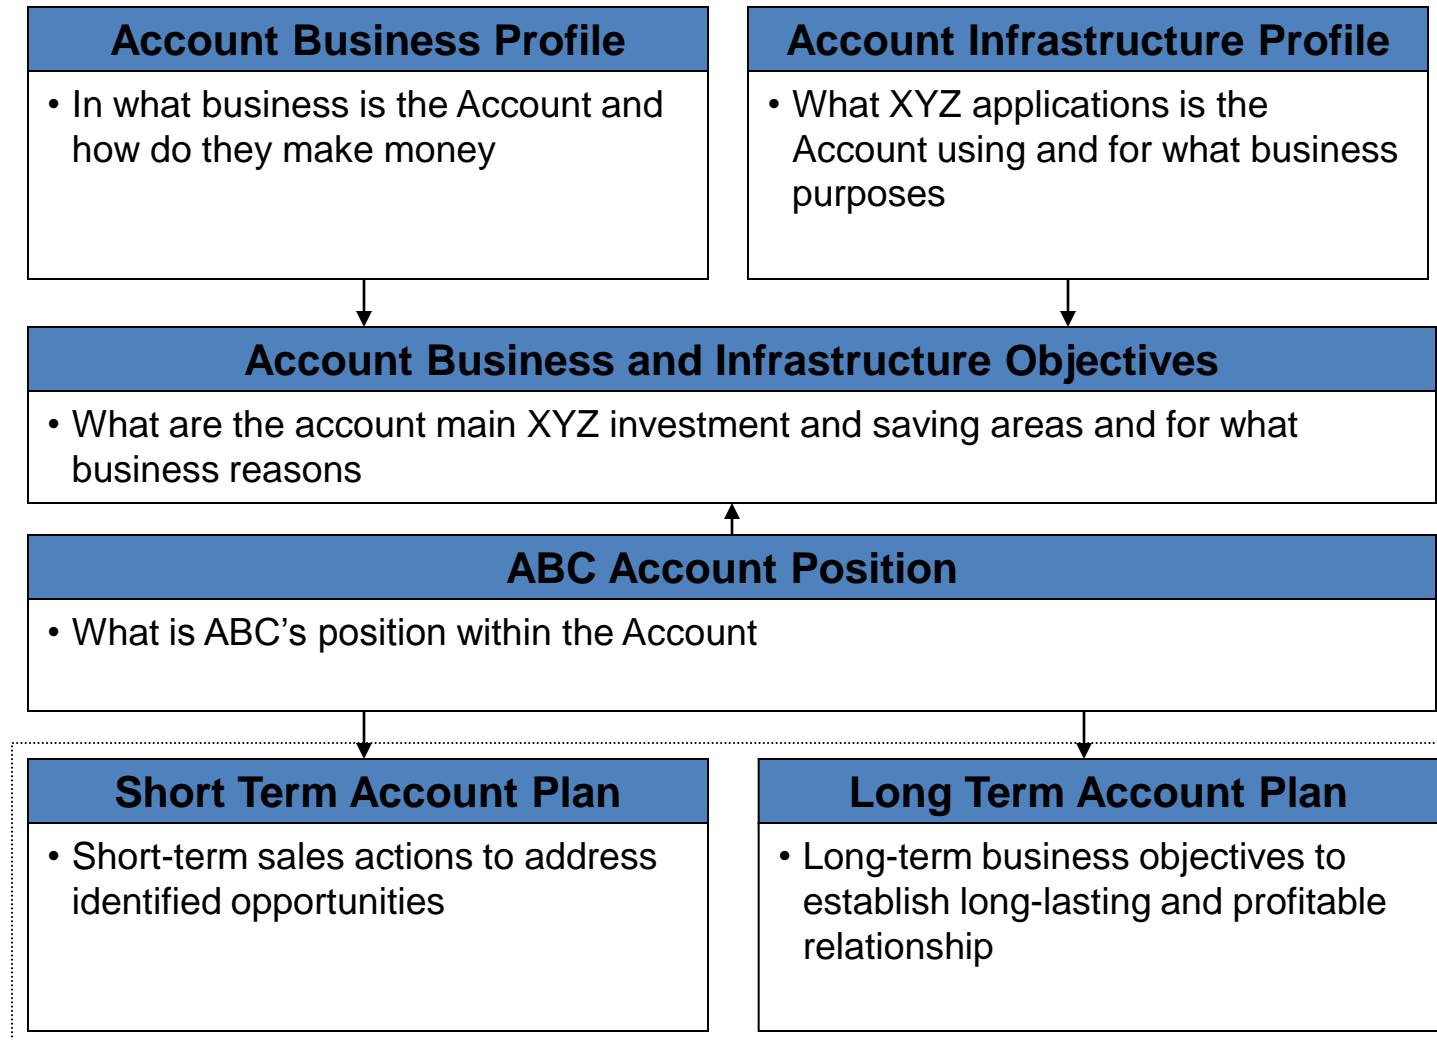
Account Business Profile

• In what business is the Account and how do they make money

Account Infrastructure Profile

• What XYZ applications is the Account using and for what business purposes

Account Business and Infrastructure Objectives

• What are the account main XYZ investment and saving areas and for what business reasons

ABC Account Position

• What is ABC’s position within the Account

Short Term Account Plan

• Short-term sales actions to address identified opportunities

Long Term Account Plan

• Long-term business objectives to establish long-lasting and profitable relationship